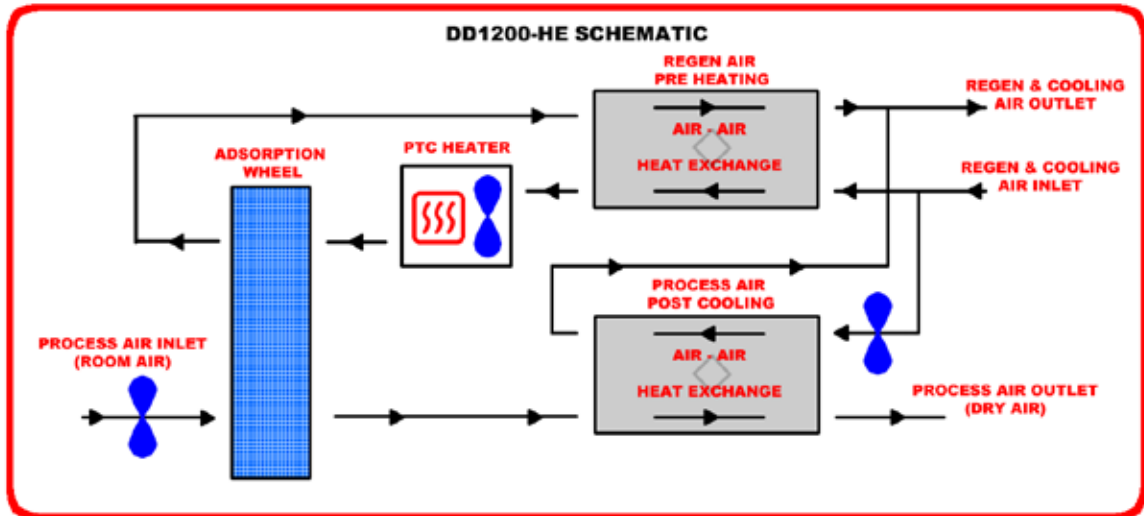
DD1200-HE SCHEMATIC

REGEN AIR
PRE HEATING

AIR - AIR
HEAT EXCHANGE

REGEN & COOLING
AIR OUTLET

REGEN & COOLING
AIR INLET

ADSORPTION
WHEEL

PTC HEATER

PROCESS AIR
POST COOLING

AIR - AIR
HEAT EXCHANGE

PROCESS AIR INLET
(ROOM AIR)

PROCESS AIR OUTLET
(DRY AIR)